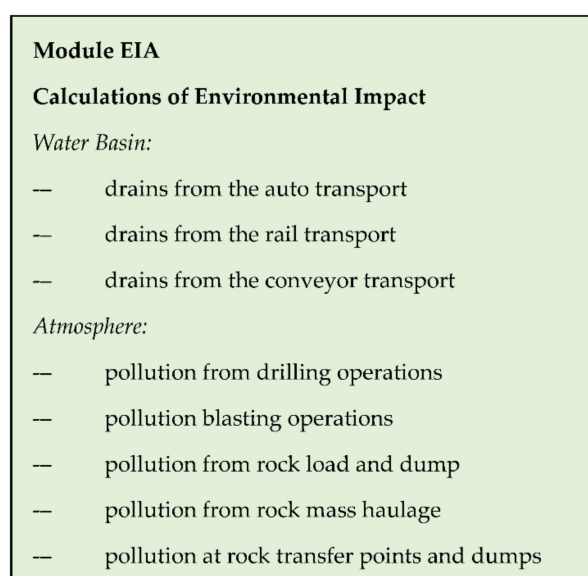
**Module EIA**

**Calculations of Environmental Impact**

*Water Basin:*

— drains from the auto transport

— drains from the rail transport

— drains from the conveyor transport

*Atmosphere:*

— pollution from drilling operations

— pollution blasting operations

— pollution from rock load and dump

— pollution from rock mass haulage

— pollution at rock transfer points and dumps